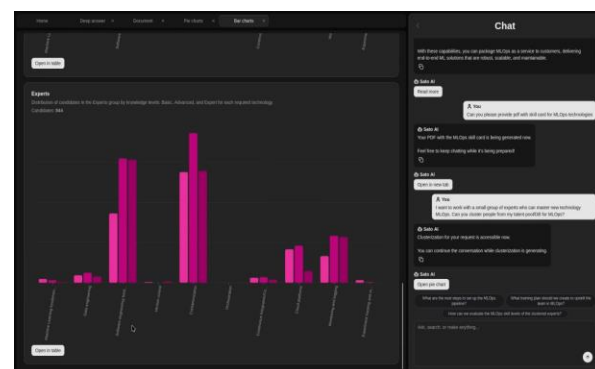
Home | Deep access | Document | Pie charts | Bar charts

Open in table

Experts
Distribution of candidates in the Experts group by knowledge levels: Basic, Advanced, and Expert for each required technology.
Candidates: 594

Open in table

Chat

With these capabilities, you can package MLOps as a service to customers, delivering end-to-end ML solutions that are robust, scalable, and maintainable.

Sato AI
Read more

You
Can you please provide pdf with skill card for MLOps technologies

Sato AI
Your PDF with the MLOps skill card is being generated now.

Feel free to keep chatting while it's being prepared!

Sato AI
Open in new tab

You
I want to work with a small group of experts who can master new technology MLOps. Can you cluster people from my talent pool/DB for MLOps?

Sato AI
Clusterization for your request is accessible now.

You can continue the conversation while clusterization is generating.

Sato AI
Open pie chart

What are the next steps to set up the MLOps platform?
What training plan should we create to upskill the team in MLOps?
How can we evaluate the MLOps skill levels of the clustered experts?

Ask, search, or make anything...